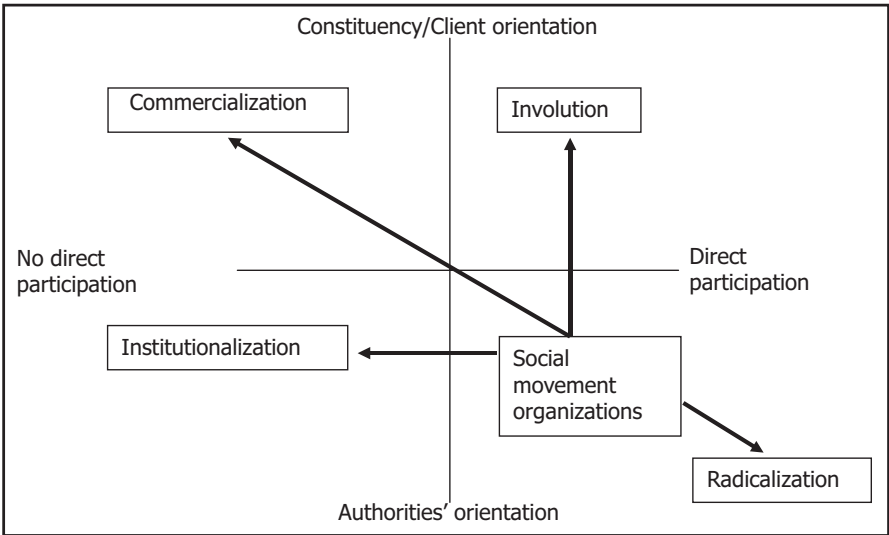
Constituency/Client orientation

Commercialization

Involution

No direct participation

Direct participation

Institutionalization

Social movement organizations

Radicalization

Authorities' orientation